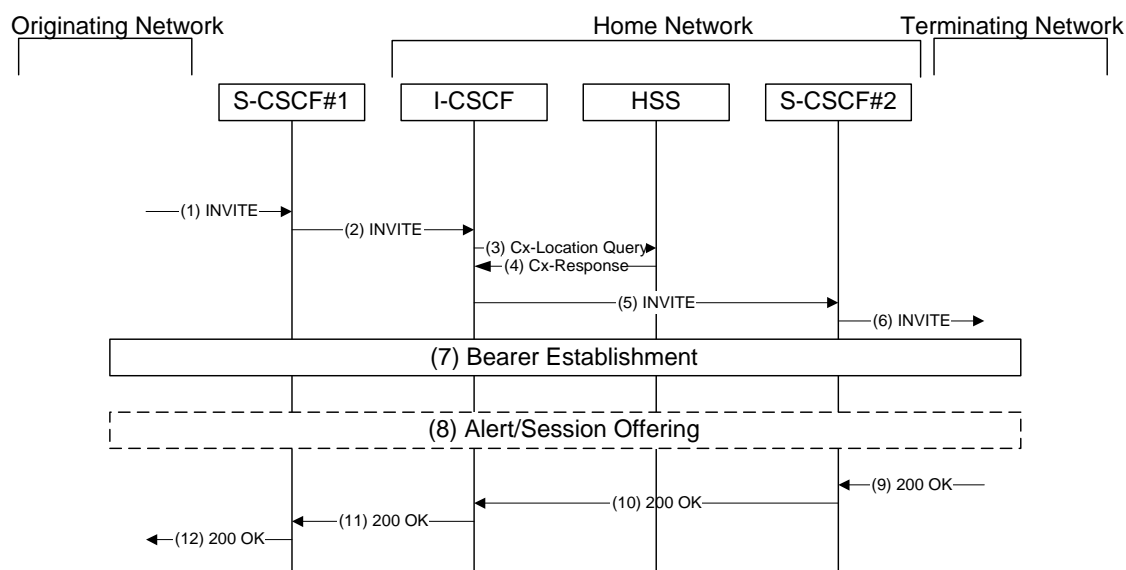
Originating Network

Home Network

Terminating Network

S-CSCF#1

I-CSCF

HSS

S-CSCF#2

(1) INVITE

(2) INVITE

(3) Cx-Location Query

(4) Cx-Response

(5) INVITE

(6) INVITE

(7) Bearer Establishment

(8) Alert/Session Offering

(9) 200 OK

(10) 200 OK

(11) 200 OK

(12) 200 OK